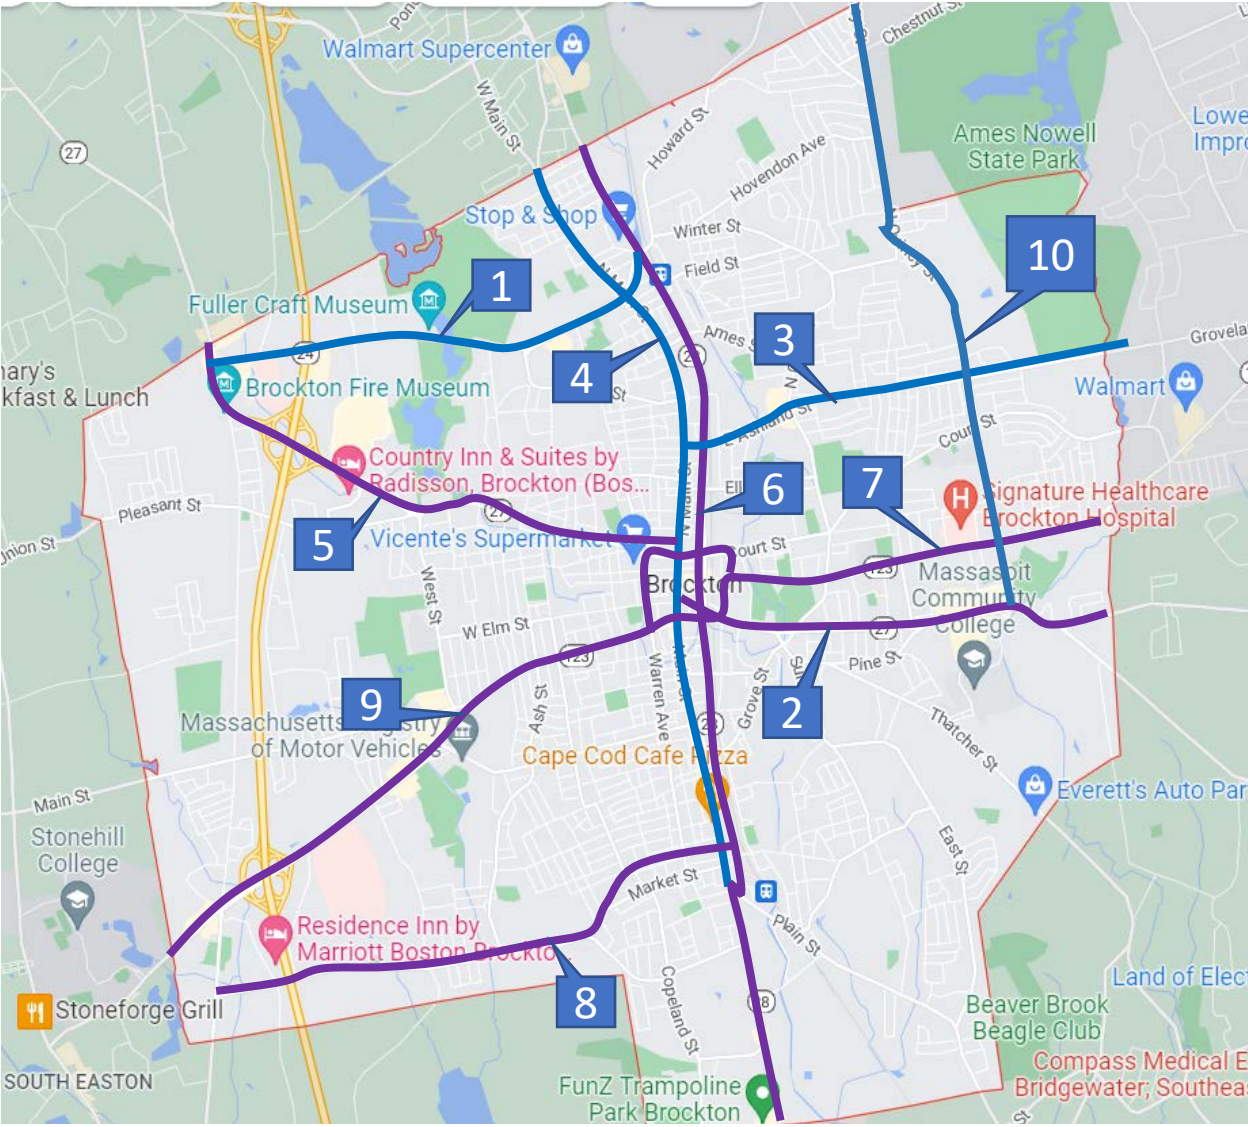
Pond
Walmart Supercenter
Chestnut St
W Main St
Howard St
Hovendon Ave
Ames Nowell State Park
Lowe Impro
Stop & Shop
Winter St
Field St
1
10
Fuller Craft Museum
24
27
Ames St
3
4
Grovela
ary's kfast & Lunch
Brockton Fire Museum
Walmart
E Ashland St
Court St
Country Inn & Suites by Radisson, Brockton (Bos...
6
7
Signature Healthcare Brockton Hospital
Pleasant St
5
27
Vicente's Supermarket
Court St
Union St
Brockton
123
Massasoit Community College
West St
W Elm St
27
123
Pine St
2
9
Massachusetts Registry of Motor Vehicles
Ash St
Warren Ave
Main St
28
Grove St
Thatcher St
Cape Cod Cafe Pizza
Main St
Everett's Auto Par
Stonehill College
East St
Market St
Plain St
Residence Inn by Marriott Boston Brockton
8
Land of Elec
Stoneforge Grill
28
Beaver Brook Beagle Club
Copeland St
Compass Medical E Bridgewater; Southea
SOUTH EASTON
FunZ Trampoline Park Brockton